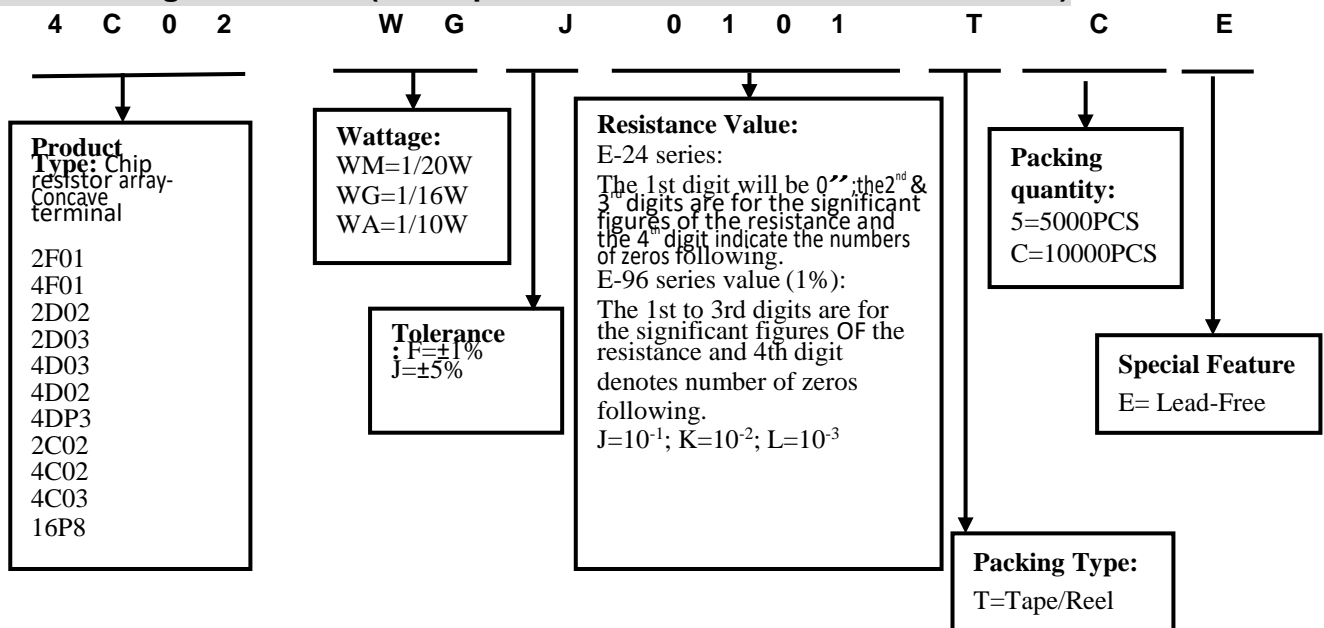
4 C 0 2 W G J 0 1 0 1 T C E

Product Type: Chip resistor array-Concave terminal

2F01
4F01
2D02
2D03
4D03
4D02
4DP3
2C02
4C02
4C03
16P8

Wattage:
WM=1/20W
WG=1/16W
WA=1/10W

Tolerance: F=±1%
J=±5%

Resistance Value:
E-24 series:
The 1st digit will be 0"; the $2^{nd}$ & $3^{rd}$ digits are for the significant figures of the resistance and the $4^{th}$ digit indicate the numbers of zeros following.
E-96 series value (1%):
The 1st to 3rd digits are for the significant figures OF the resistance and 4th digit denotes number of zeros following.
J=$10^{-1}$; K=$10^{-2}$; L=$10^{-3}$

Packing quantity:
5=5000PCS
C=10000PCS

Special Feature
E= Lead-Free

Packing Type:
T=Tape/Reel